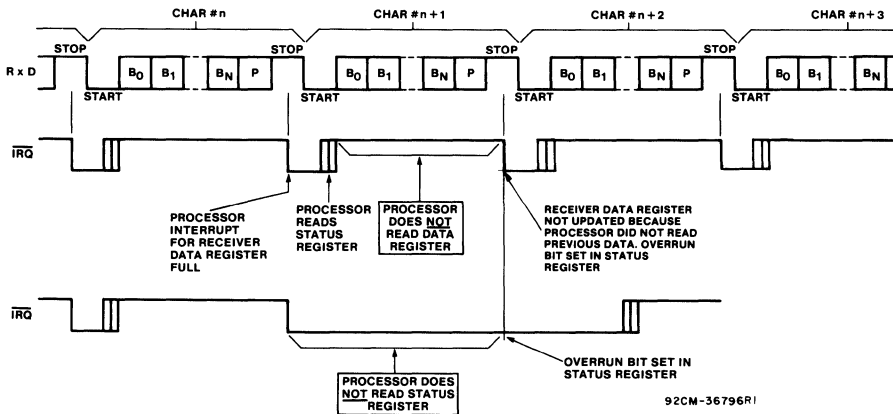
CHAR #n

CHAR #n+1

CHAR #n+2

CHAR #n+3

STOP

STOP

STOP

STOP

R x D

$B_0$ $B_1$ $B_N$ P

$B_0$ $B_1$ $B_N$ P

$B_0$ $B_1$ $B_N$ P

$B_0$ $B_1$ $B_N$

START

START

START

START

$\overline{IRQ}$

PROCESSOR INTERRUPT FOR RECEIVER DATA REGISTER FULL

PROCESSOR READS STATUS REGISTER

PROCESSOR DOES NOT READ DATA REGISTER

RECEIVER DATA REGISTER NOT UPDATED BECAUSE PROCESSOR DID NOT READ PREVIOUS DATA. OVERRUN BIT SET IN STATUS REGISTER

$\overline{IRQ}$

OVERRUN BIT SET IN STATUS REGISTER

PROCESSOR DOES NOT READ STATUS REGISTER

92CM-36796R1